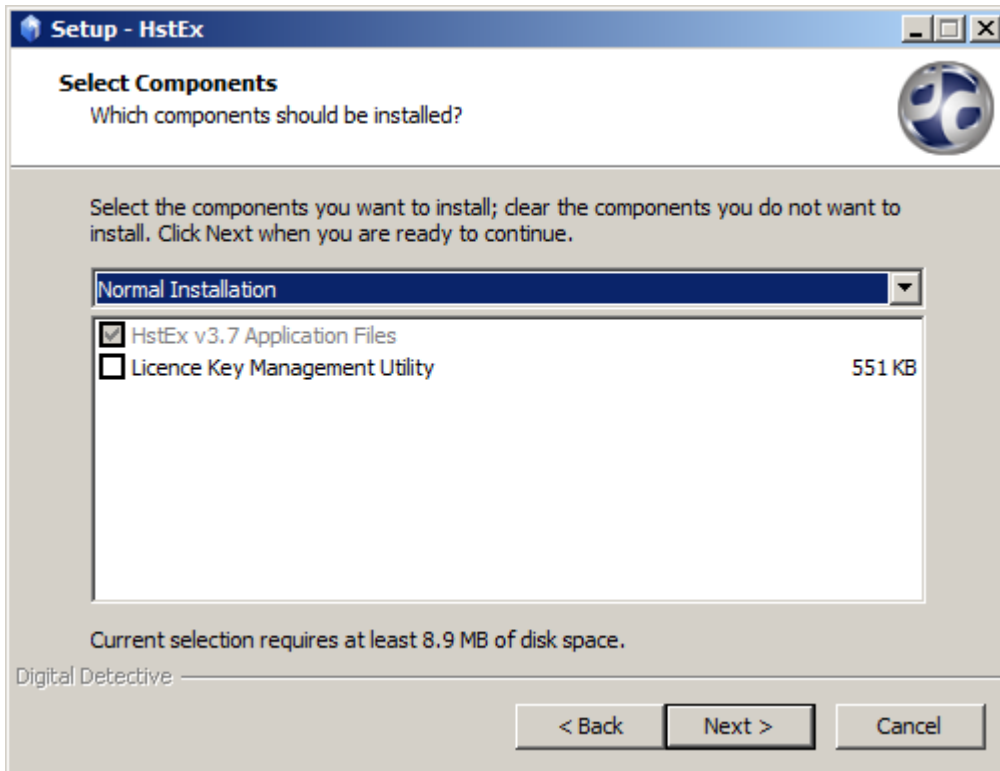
Setup - HstEx

Select Components
Which components should be installed?

Select the components you want to install; clear the components you do not want to install. Click Next when you are ready to continue.

Normal Installation

HstEx v3.7 Application Files
Licence Key Management Utility 551 KB

Current selection requires at least 8.9 MB of disk space.

Digital Detective

< Back
Next >
Cancel